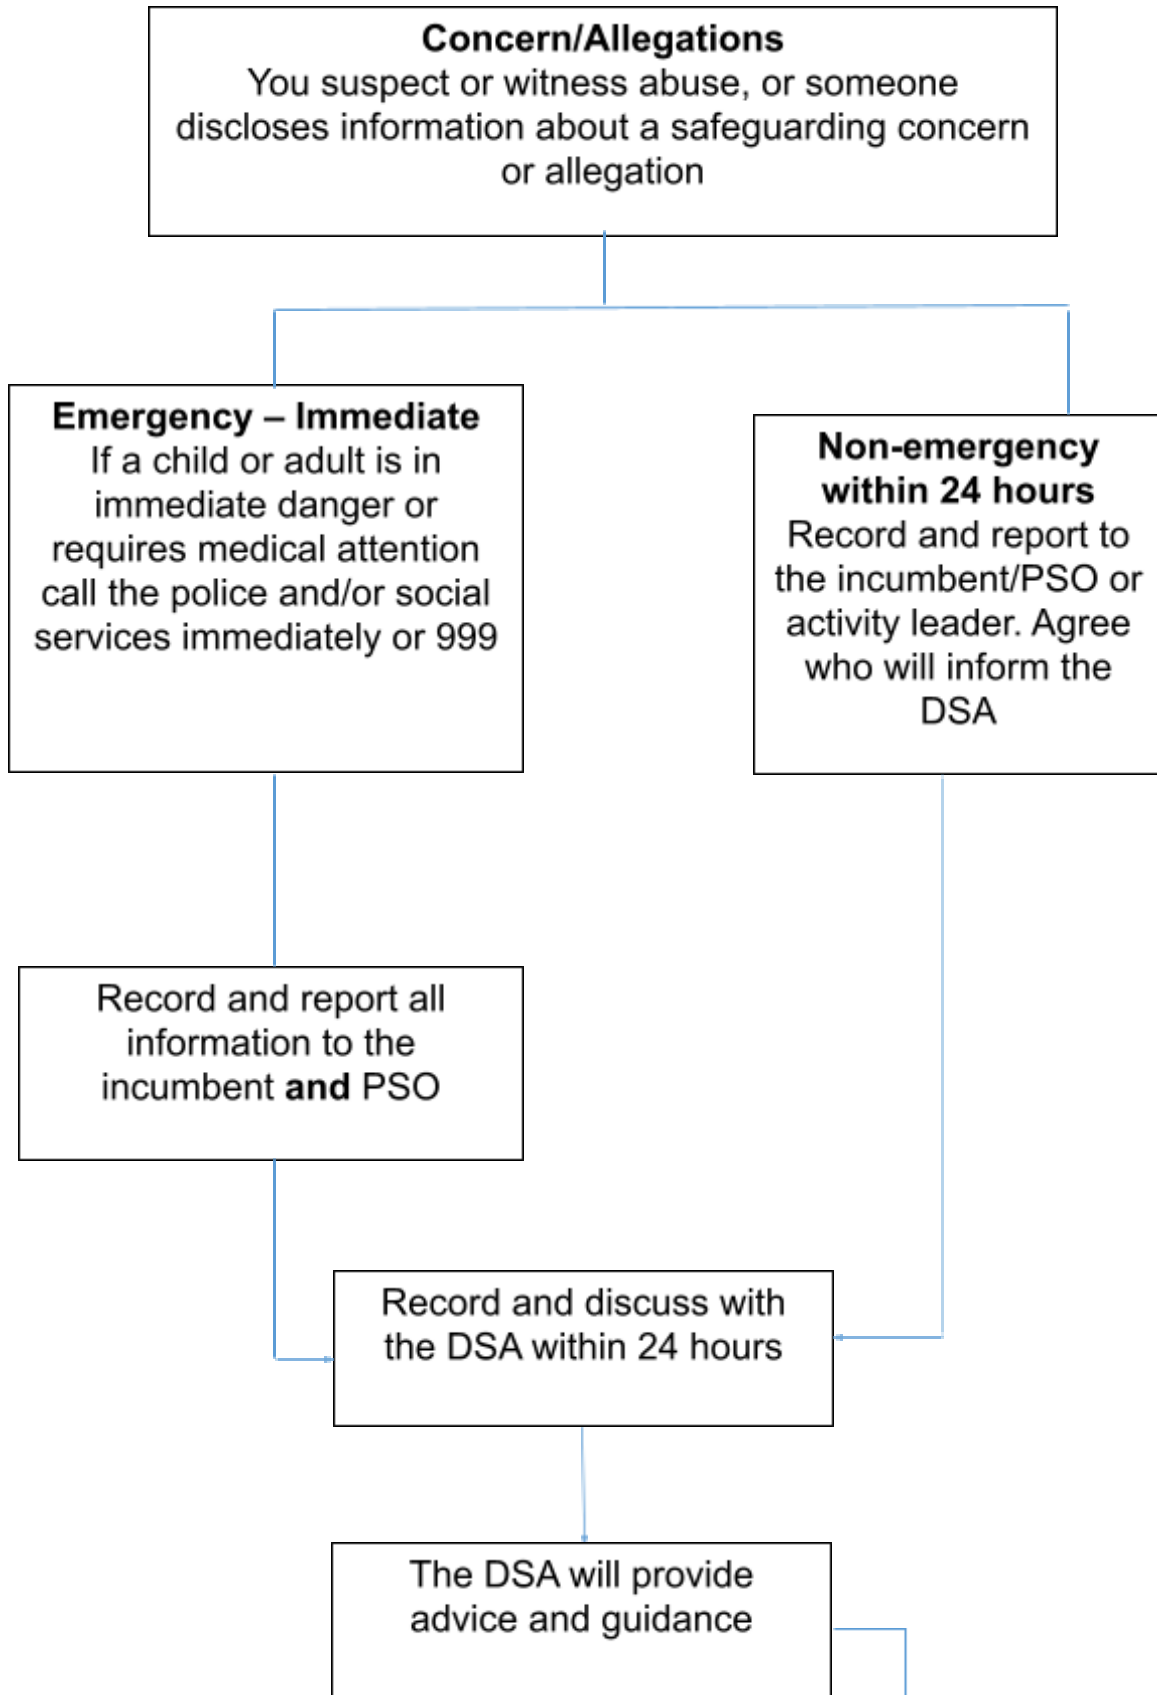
Concern/Allegations
You suspect or witness abuse, or someone discloses information about a safeguarding concern or allegation

Emergency – Immediate
If a child or adult is in immediate danger or requires medical attention call the police and/or social services immediately or 999

Non-emergency within 24 hours
Record and report to the incumbent/PSO or activity leader. Agree who will inform the DSA

Record and report all information to the incumbent **and** PSO

Record and discuss with the DSA within 24 hours

The DSA will provide advice and guidance